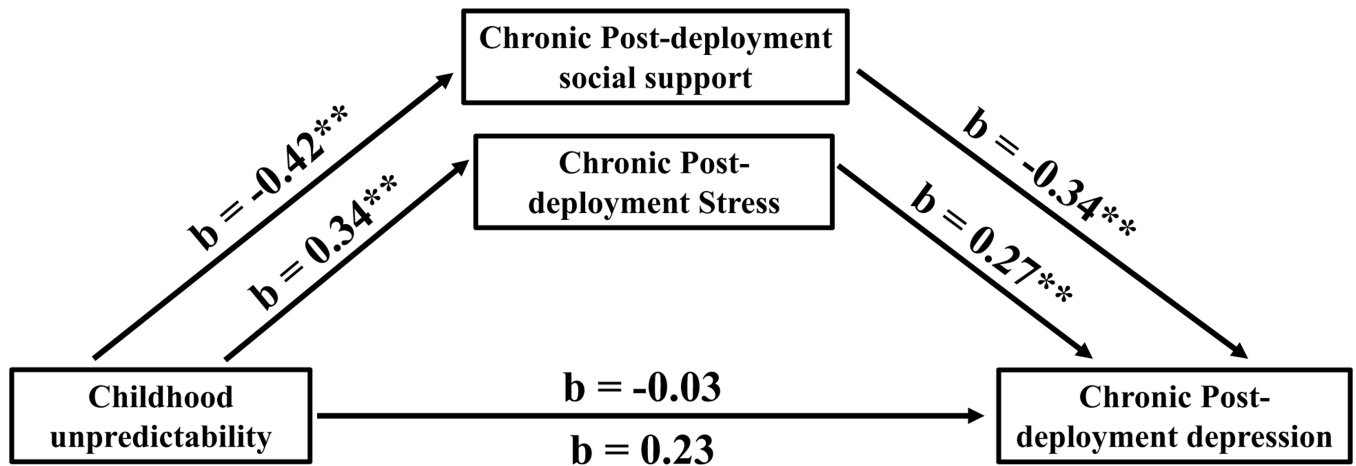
Chronic Post-deployment social support

Chronic Post-deployment Stress

b = -0.42**

b = 0.34**

b = -0.34**

b = 0.27**

Childhood unpredictability

b = -0.03

b = 0.23

Chronic Post-deployment depression